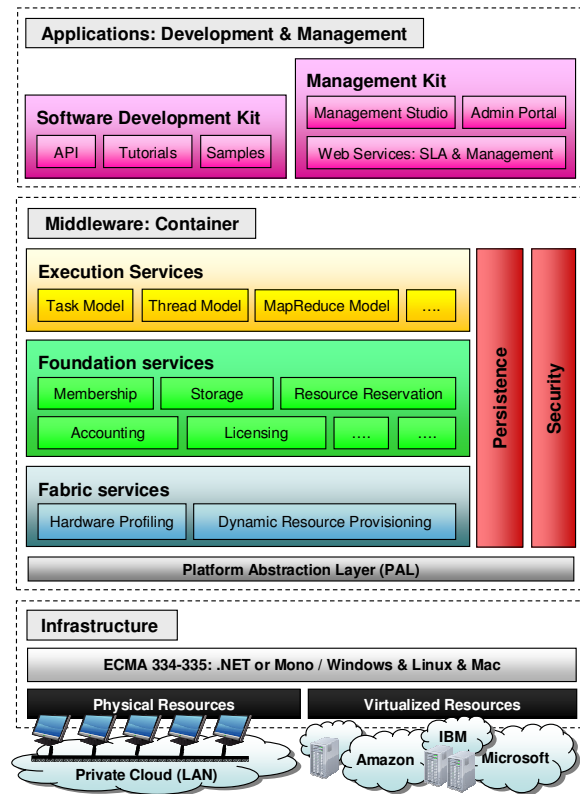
Applications: Development & Management

Software Development Kit

API

Tutorials

Samples

Management Kit

Management Studio

Admin Portal

Web Services: SLA & Management

Middleware: Container

Execution Services

Task Model

Thread Model

MapReduce Model

....

Foundation services

Membership

Storage

Resource Reservation

Accounting

Licensing

....

....

Fabric services

Hardware Profiling

Dynamic Resource Provisioning

Persistence

Security

Platform Abstraction Layer (PAL)

Infrastructure

ECMA 334-335: .NET or Mono / Windows & Linux & Mac

Physical Resources

Virtualized Resources

Private Cloud (LAN)

Amazon

IBM

Microsoft